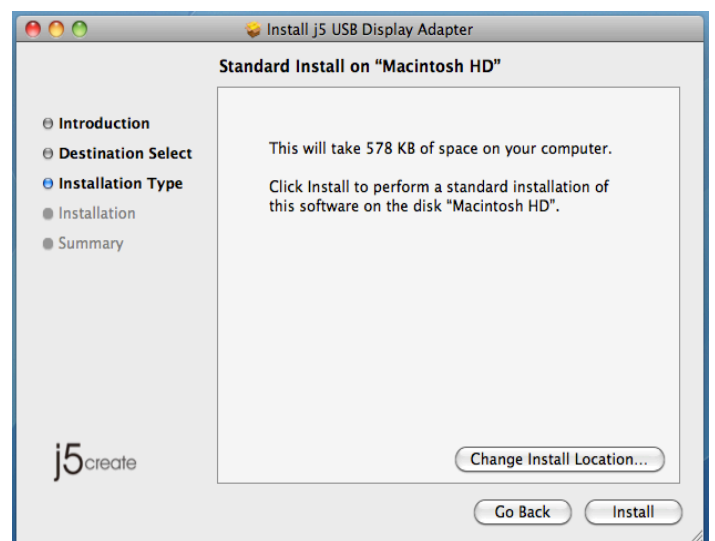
Install j5 USB Display Adapter

Standard Install on “Macintosh HD”

Introduction
Destination Select
Installation Type
Installation
Summary

This will take 578 KB of space on your computer.

Click Install to perform a standard installation of this software on the disk “Macintosh HD”.

j5create

Change Install Location...

Go Back

Install